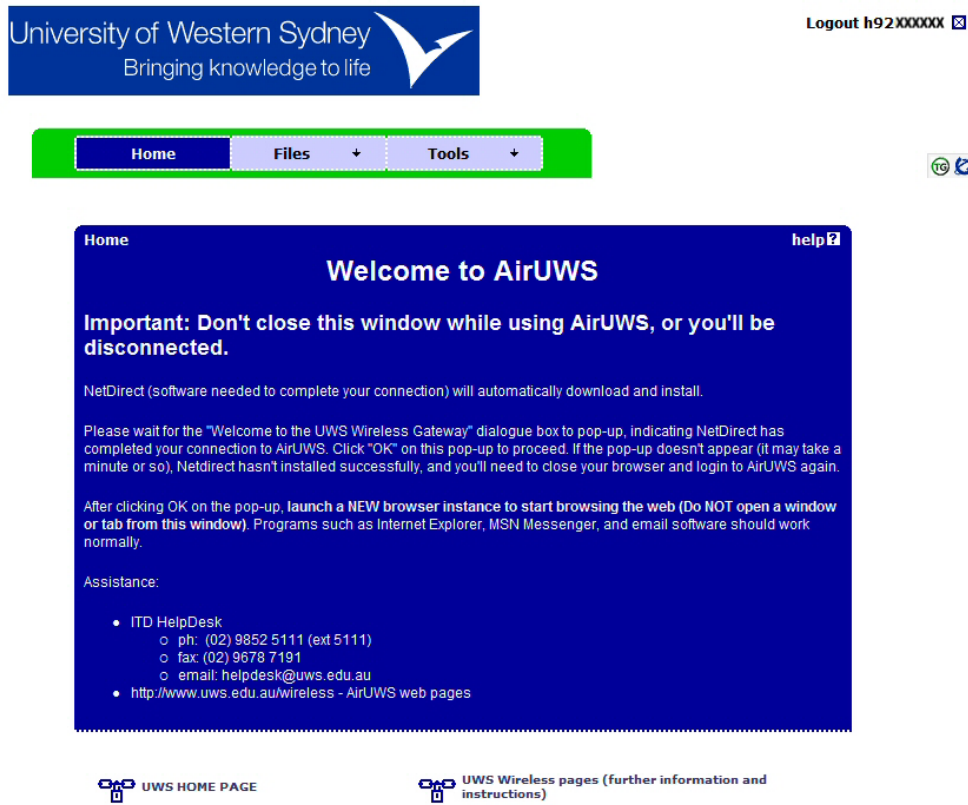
University of Western Sydney
Bringing knowledge to life

Logout h92XXXXXX

Home | Files + | Tools +

Home help ?

Welcome to AirUWS

Important: Don't close this window while using AirUWS, or you'll be disconnected.

NetDirect (software needed to complete your connection) will automatically download and install.

Please wait for the "Welcome to the UWS Wireless Gateway" dialogue box to pop-up, indicating NetDirect has completed your connection to AirUWS. Click "OK" on this pop-up to proceed. If the pop-up doesn't appear (it may take a minute or so), Netdirect hasn't installed successfully, and you'll need to close your browser and login to AirUWS again.

After clicking OK on the pop-up, launch a NEW browser instance to start browsing the web (Do NOT open a window or tab from this window). Programs such as Internet Explorer, MSN Messenger, and email software should work normally.

Assistance:

- ITD HelpDesk
  - ph: (02) 9852 5111 (ext 5111)
  - fax: (02) 9678 7191
  - email: helpdesk@uws.edu.au
- http://www.uws.edu.au/wireless - AirUWS web pages

UWS HOME PAGE

UWS Wireless pages (further information and instructions)